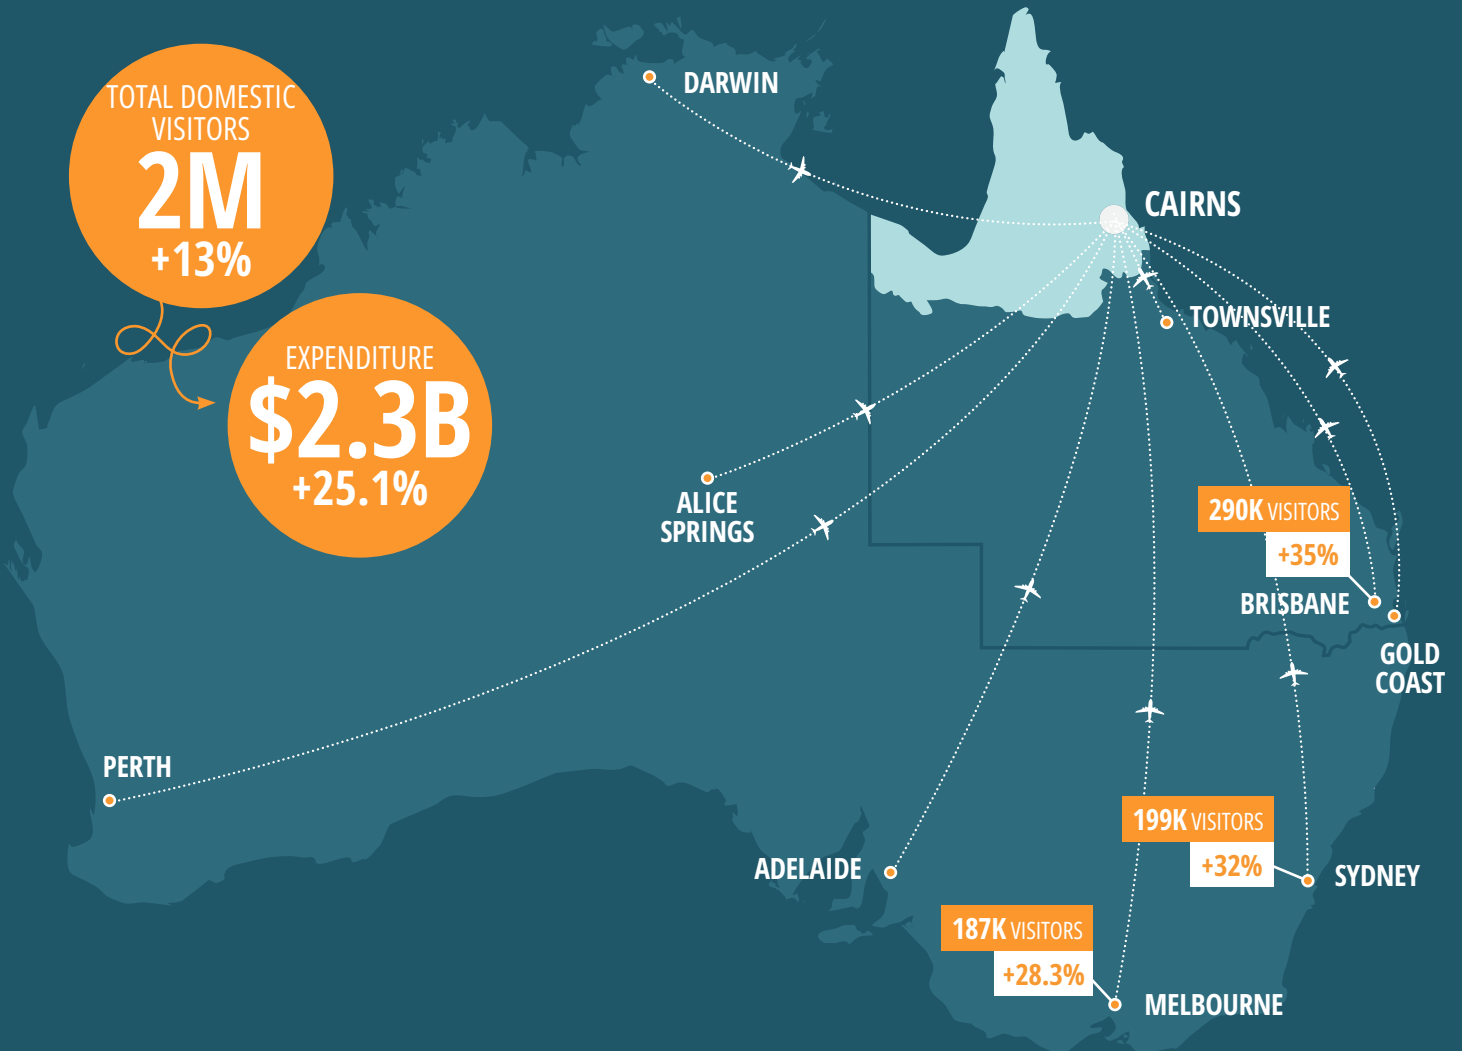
TOTAL DOMESTIC VISITORS
2M
+13%

EXPENDITURE
$2.3B
+25.1%

DARWIN

CAIRNS

TOWNSVILLE

ALICE SPRINGS

290K VISITORS
+35%

BRISBANE

GOLD COAST

PERTH

199K VISITORS
+32%

ADELAIDE

SYDNEY

187K VISITORS
+28.3%

MELBOURNE